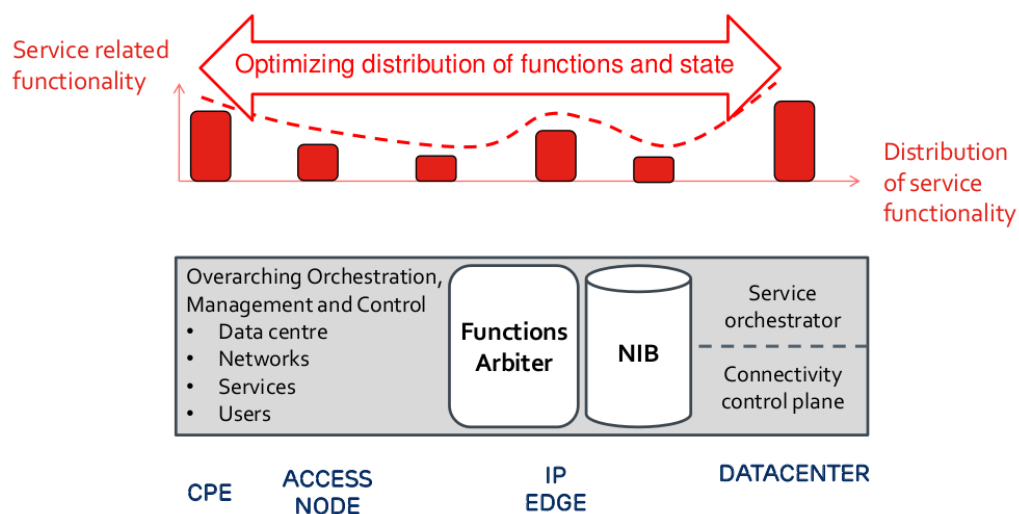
Service related functionality

Optimizing distribution of functions and state

Distribution of service functionality

Overarching Orchestration, Management and Control
• Data centre
• Networks
• Services
• Users

Functions Arbiter

NIB

Service orchestrator

Connectivity control plane

CPE

ACCESS NODE

IP EDGE

DATACENTER